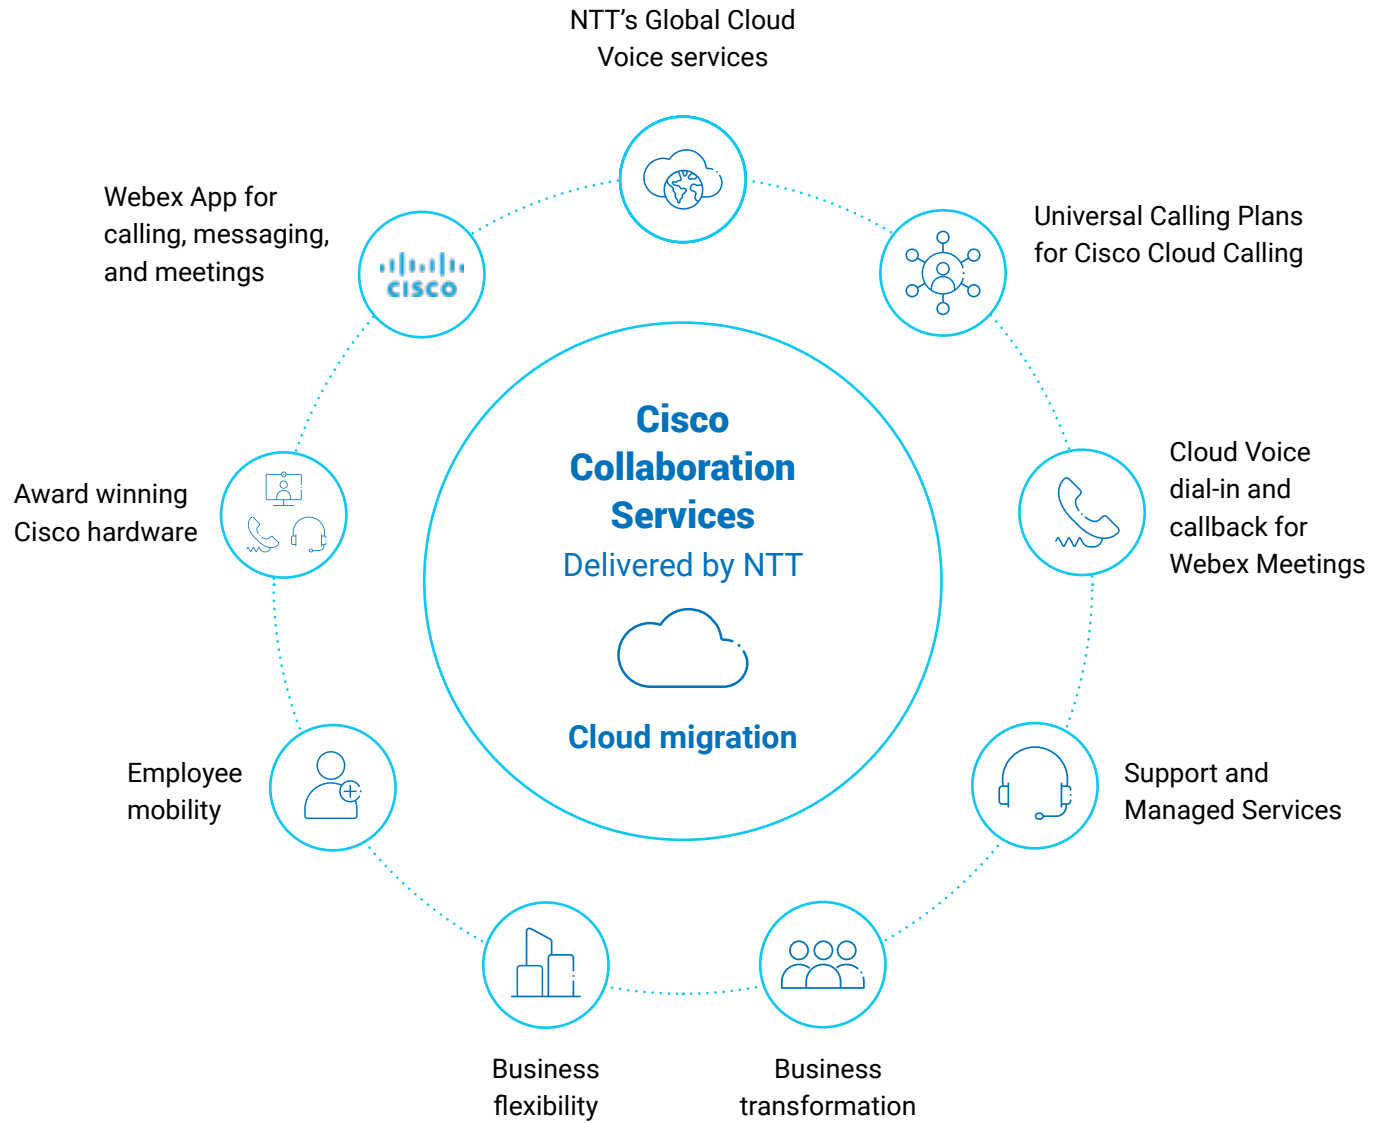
NTT’s Global Cloud Voice services

Webex App for calling, messaging, and meetings

CISCO

Universal Calling Plans for Cisco Cloud Calling

Cisco Collaboration Services

Delivered by NTT

Cloud migration

Award winning Cisco hardware

Cloud Voice dial-in and callback for Webex Meetings

Employee mobility

Support and Managed Services

Business flexibility

Business transformation